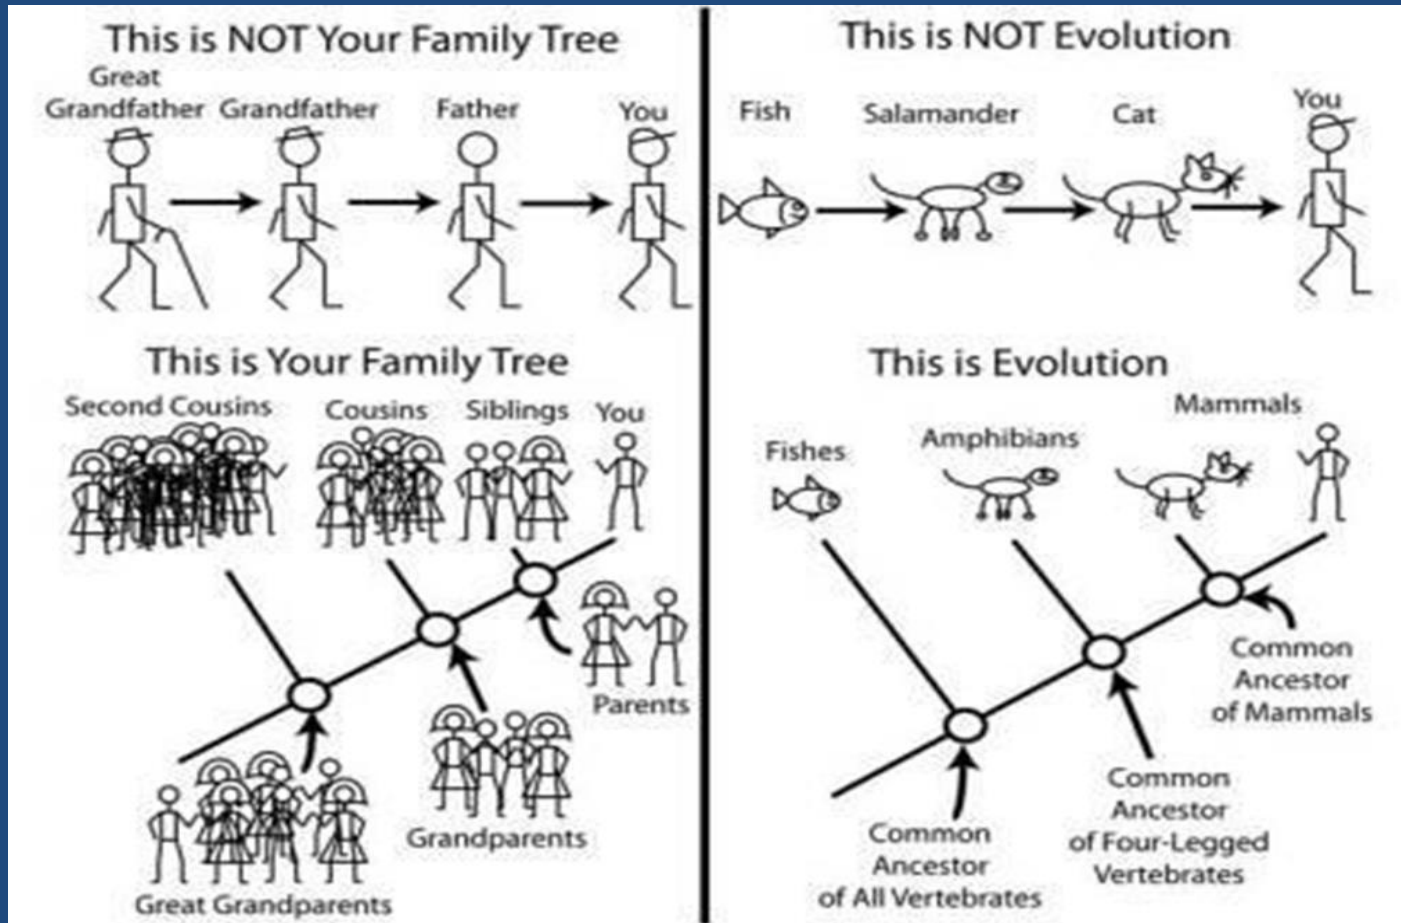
This is NOT Your Family Tree

Great Grandfather Grandfather Father You

This is NOT Evolution

Fish Salamander Cat You

This is Your Family Tree

Second Cousins Cousins Siblings You

Parents

Grandparents

Great Grandparents

This is Evolution

Fishes Amphibians Mammals

Common Ancestor of Mammals

Common Ancestor of Four-Legged Vertebrates

Common Ancestor of All Vertebrates